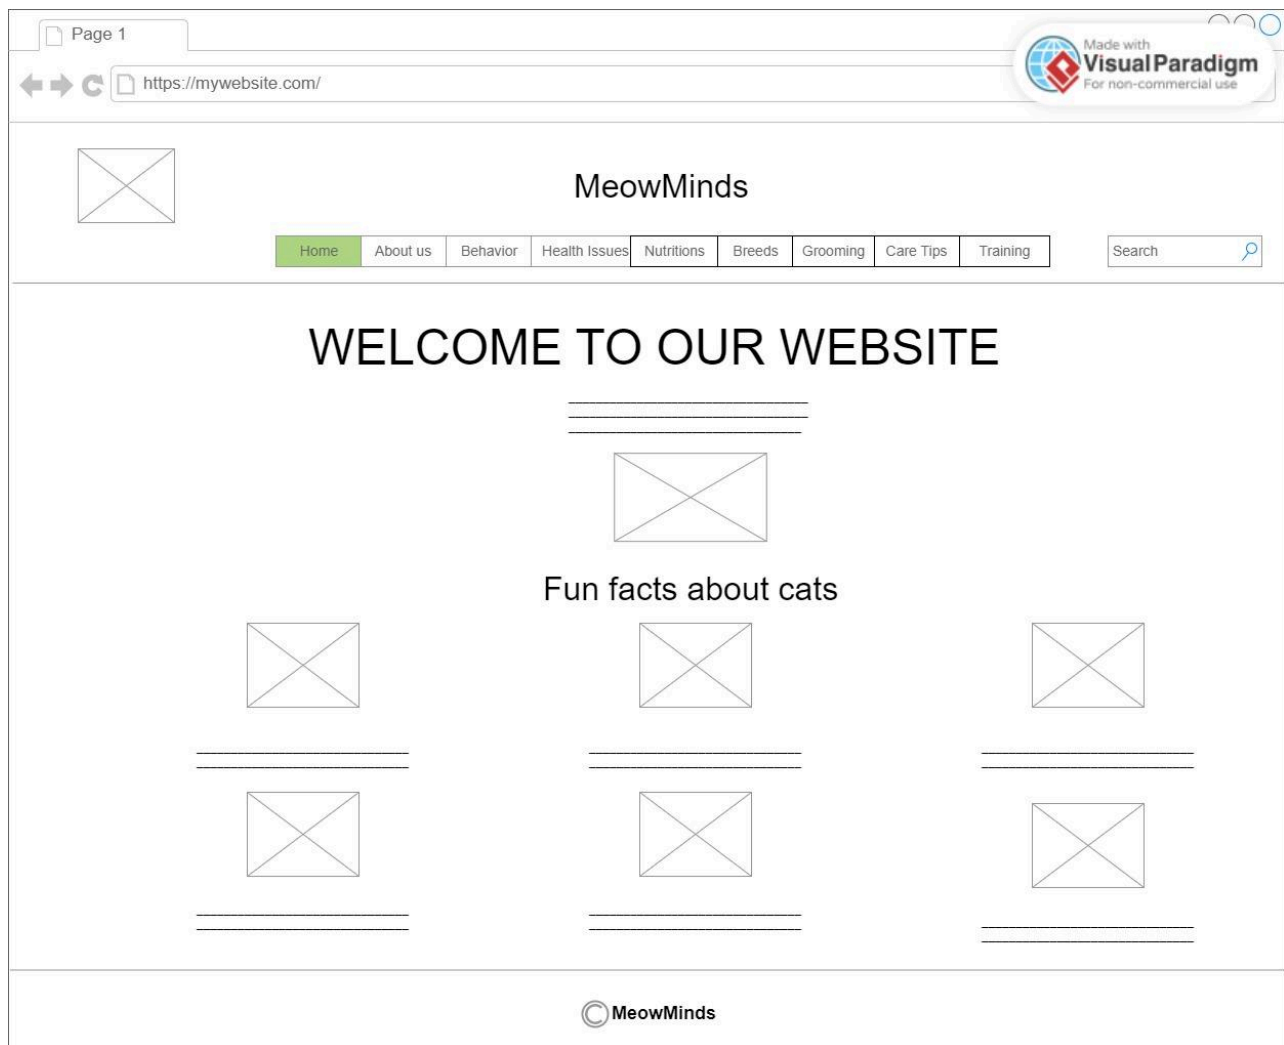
Page 1

https://mywebsite.com/

Made with Visual Paradigm For non-commercial use

MeowMinds

Home | About us | Behavior | Health Issues | Nutritions | Breeds | Grooming | Care Tips | Training

Search

WELCOME TO OUR WEBSITE

Fun facts about cats

©MeowMinds